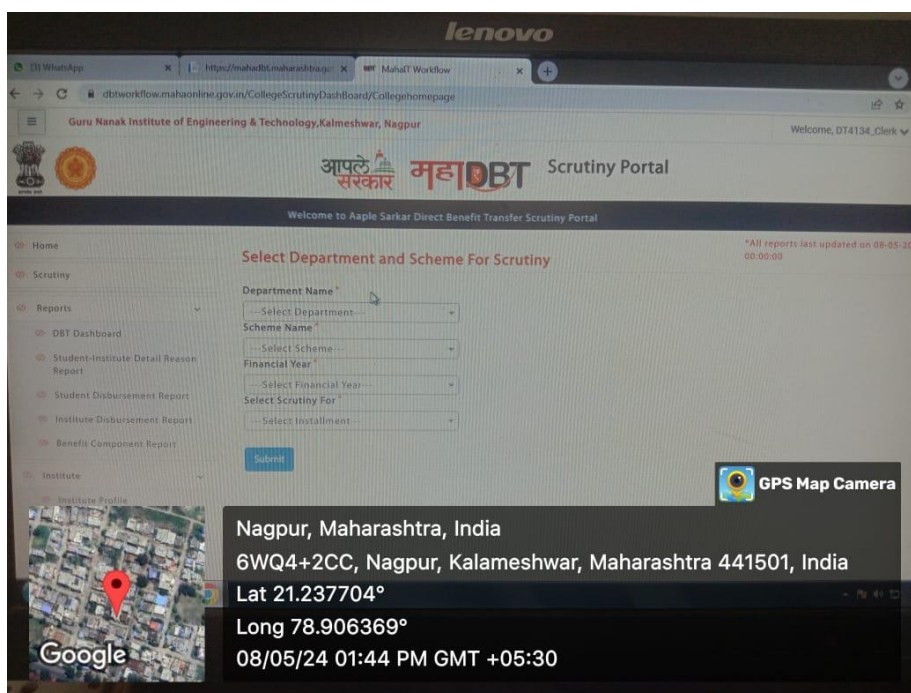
lenovo

(3) WhatsApp
https://mahadbt.maharashtra.go
MahaIT Workflow

dbtworkflow.mahaonline.gov.in/CollegeScrutinyDashBoard/Collegehomepage

Guru Nanak Institute of Engineering & Technology,Kalmeshwar, Nagpur

Welcome, DT4134_Clerk

आपले सरकार महाDBT Scrutiny Portal

Welcome to Aaple Sarkar Direct Benefit Transfer Scrutiny Portal

Home
Scrutiny
Reports
DBT Dashboard
Student-Institute Detail Reason Report
Student Disbursement Report
Institute Disbursement Report
Benefit Component Report
Institute
Institute Profile

Select Department and Scheme For Scrutiny

*All reports last updated on 08-05-2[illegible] 00:00:00

Department Name*
---Select Department---
Scheme Name*
---Select Scheme---
Financial Year*
---Select Financial Year---
Select Scrutiny For*
---Select Installment---

Submit

GPS Map Camera

Nagpur, Maharashtra, India
6WQ4+2CC, Nagpur, Kalameshwar, Maharashtra 441501, India
Lat 21.237704°
Long 78.906369°
08/05/24 01:44 PM GMT +05:30

Google